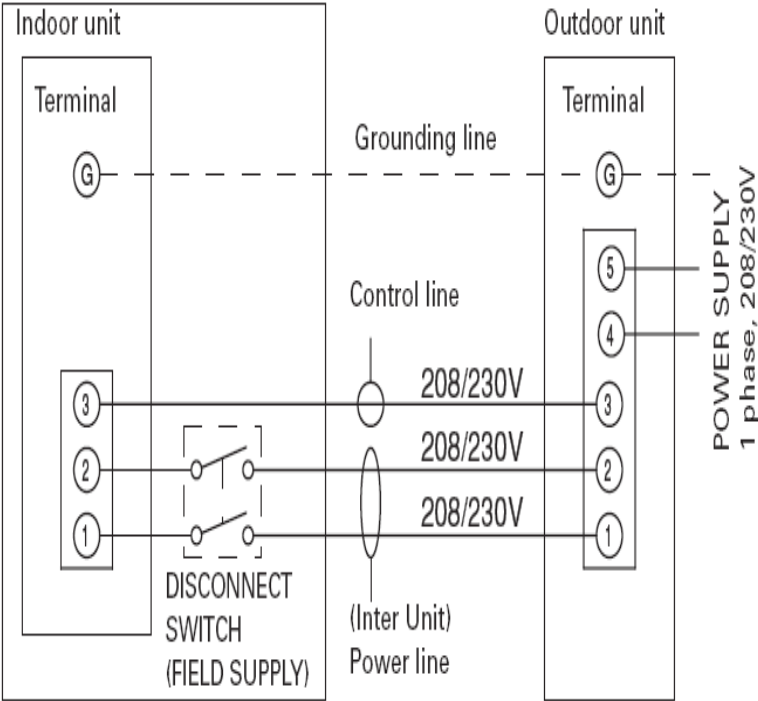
Indoor unit

Terminal

G

3

2

1

DISCONNECT SWITCH (FIELD SUPPLY)

Grounding line

Control line

208/230V

208/230V

208/230V

(Inter Unit) Power line

Outdoor unit

Terminal

G

5

4

3

2

1

POWER SUPPLY 1 phase, 208/230V